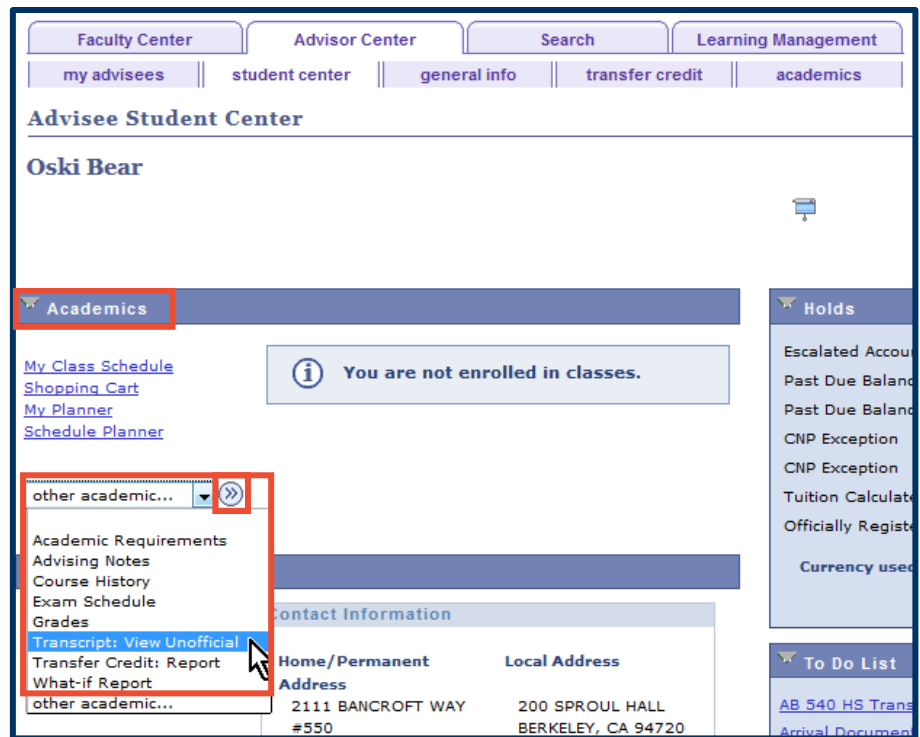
Faculty Center | Advisor Center | Search | Learning Management

my advisees | student center | general info | transfer credit | academics

Advisee Student Center

Oski Bear

Academics

My Class Schedule
Shopping Cart
My Planner
Schedule Planner

You are not enrolled in classes.

other academic...

Academic Requirements
Advising Notes
Course History
Exam Schedule
Grades
Transcript: View Unofficial
Transfer Credit: Report
What-if Report
other academic...

Contact Information

Home/Permanent Address
2111 BANCROFT WAY
#550

Local Address
200 SPROUL HALL
BERKELEY, CA 94720

Holds

Escalated Accou
Past Due Balanc
Past Due Balanc
CNP Exception
CNP Exception
Tuition Calculate
Officially Registe

Currency used

To Do List

AB 540 HS Trans
Arrival Documen